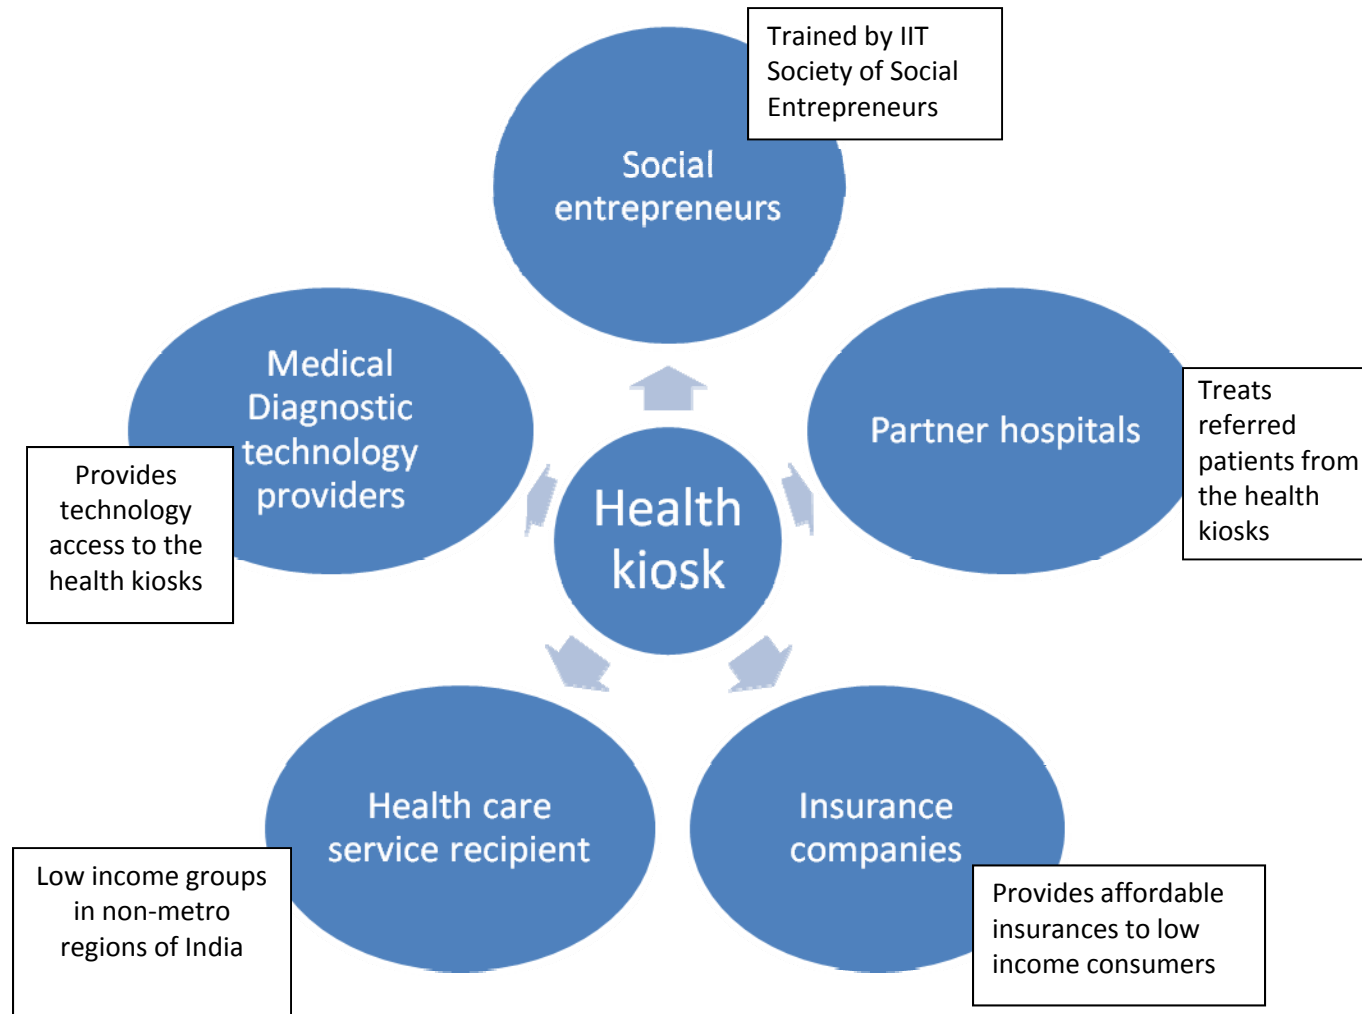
Trained by IIT Society of Social Entrepreneurs

Social entrepreneurs

Medical Diagnostic technology providers

Partner hospitals

Treats referred patients from the health kiosks

Provides technology access to the health kiosks

Health kiosk

Health care service recipient

Insurance companies

Low income groups in non-metro regions of India

Provides affordable insurances to low income consumers